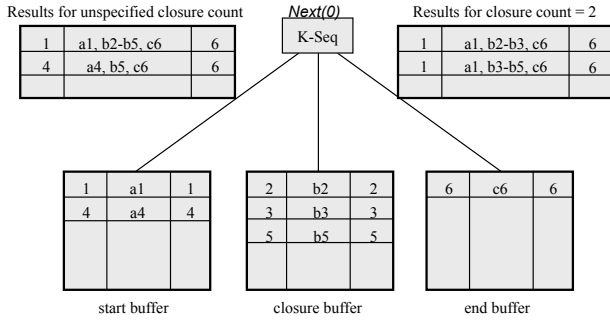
Results for unspecified closure count

| 1 | a1, b2-b5, c6 | 6 |
|---|---|---|
| 4 | a4, b5, c6 | 6 |
| | | |

*Next(0)*

K-Seq

Results for closure count = 2

| 1 | a1, b2-b3, c6 | 6 |
|---|---|---|
| 1 | a1, b3-b5, c6 | 6 |
| | | |

| 1 | a1 | 1 |
|---|---|---|
| 4 | a4 | 4 |
| | | |

start buffer

| 2 | b2 | 2 |
|---|---|---|
| 3 | b3 | 3 |
| 5 | b5 | 5 |
| | | |

closure buffer

| 6 | c6 | 6 |
|---|---|---|
| | | |

end buffer